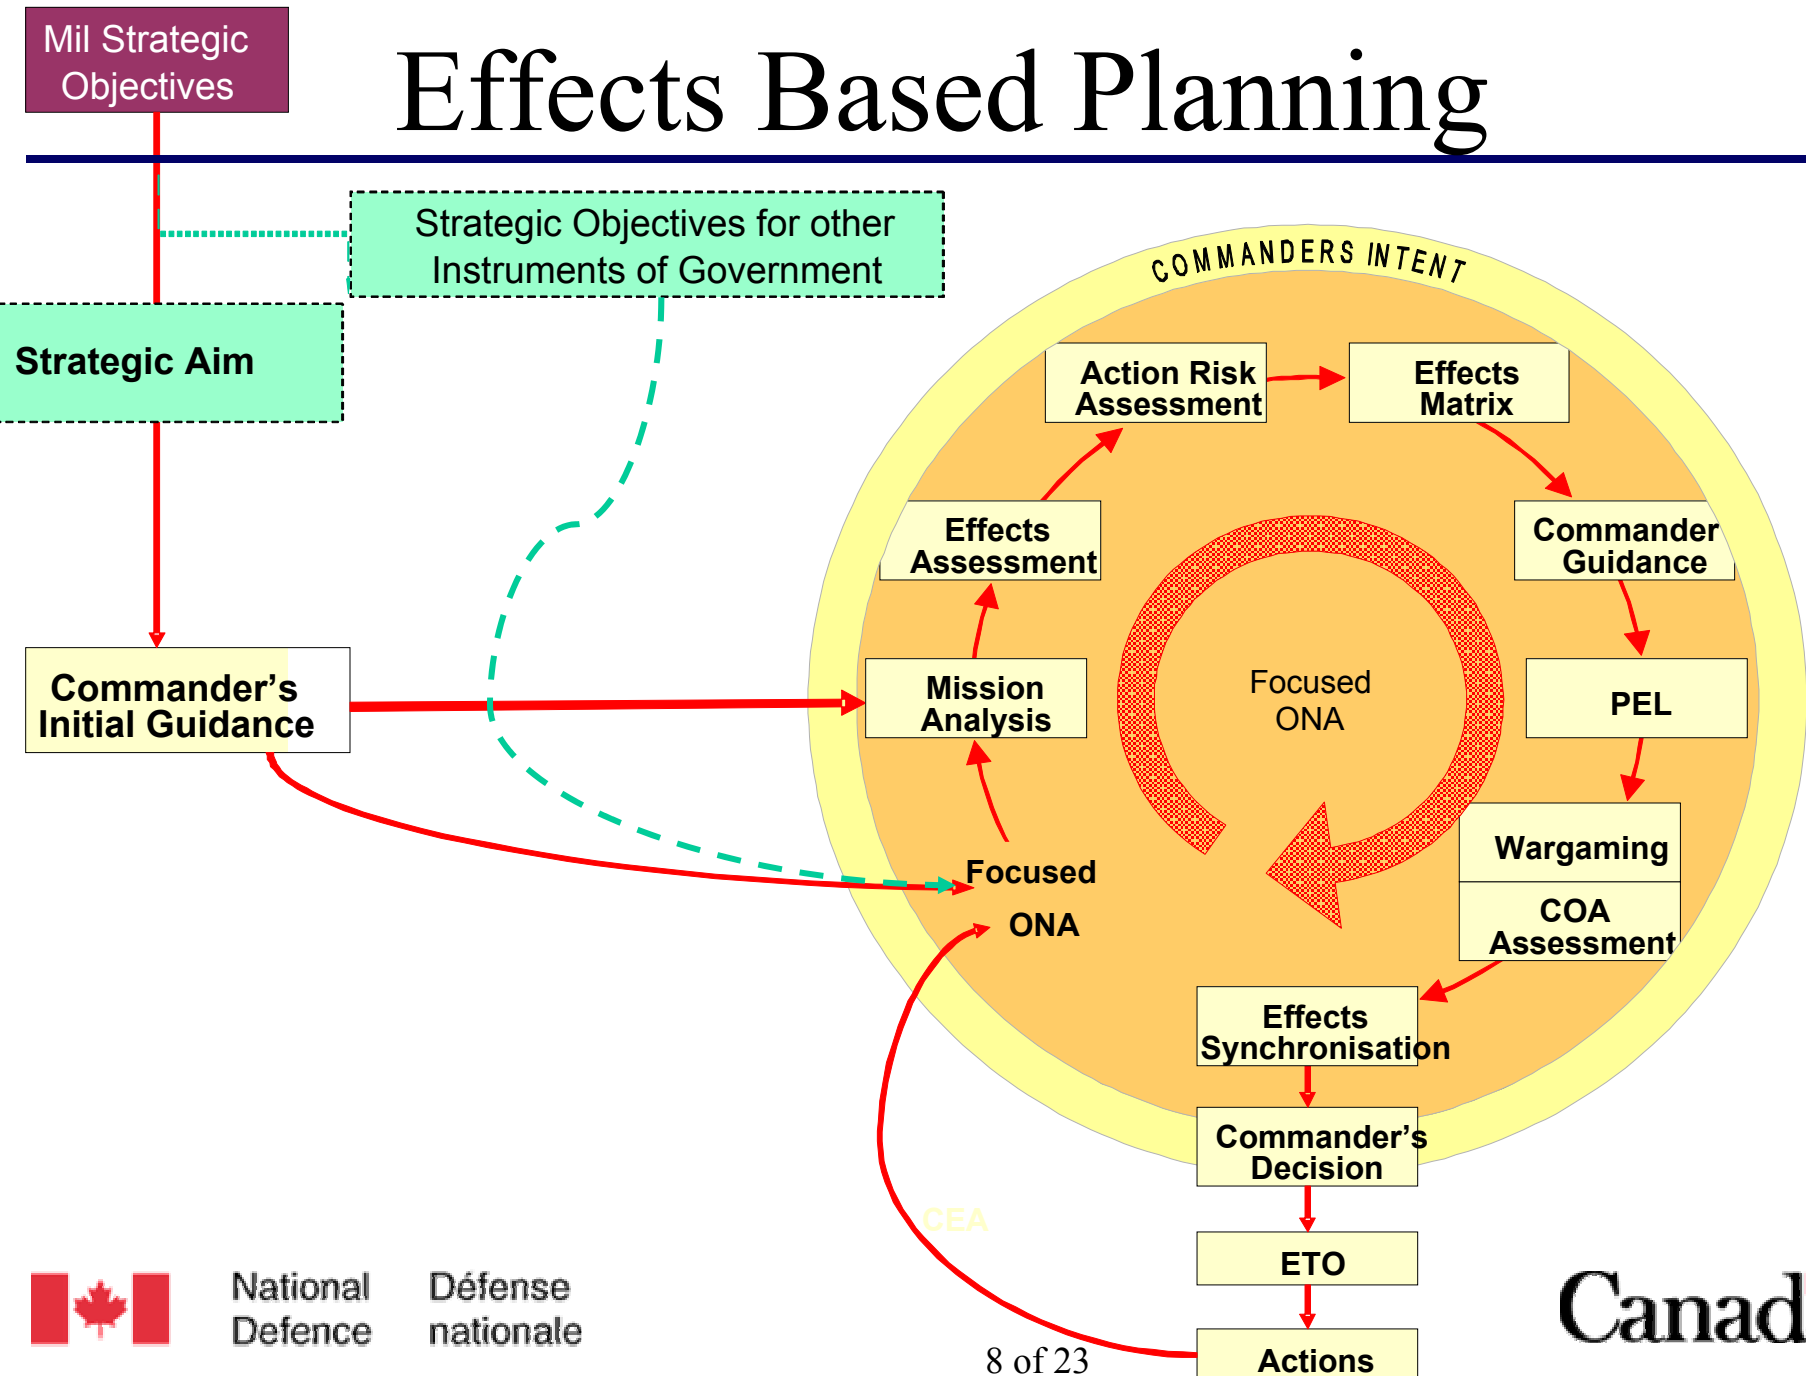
Mil Strategic Objectives

Effects Based Planning

Strategic Objectives for other Instruments of Government

Strategic Aim

Commander's Initial Guidance

COMMANDERS INTENT

Action Risk Assessment

Effects Matrix

Effects Assessment

Commander Guidance

Mission Analysis

Focused ONA

PEL

Wargaming

COA Assessment

Focused ONA

Effects Synchronisation

Commander's Decision

ETO

Actions

CEA

National Defence

Défense nationale

8 of 23

Canad